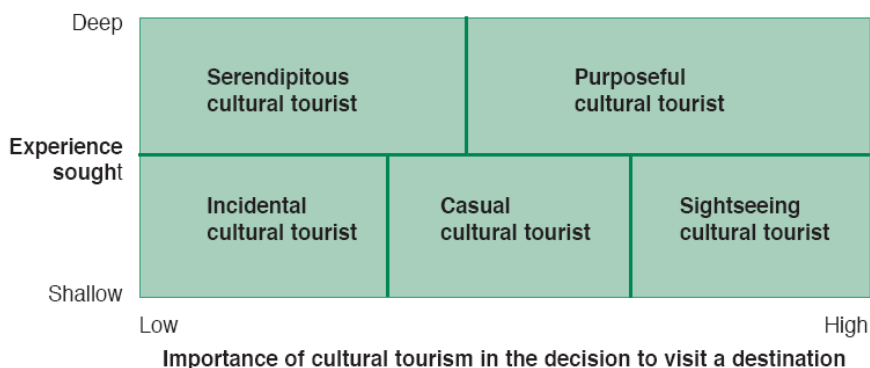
Deep

Experience sought

Shallow

Serendipitous cultural tourist

Purposeful cultural tourist

Incidental cultural tourist

Casual cultural tourist

Sightseeing cultural tourist

Low

High

Importance of cultural tourism in the decision to visit a destination